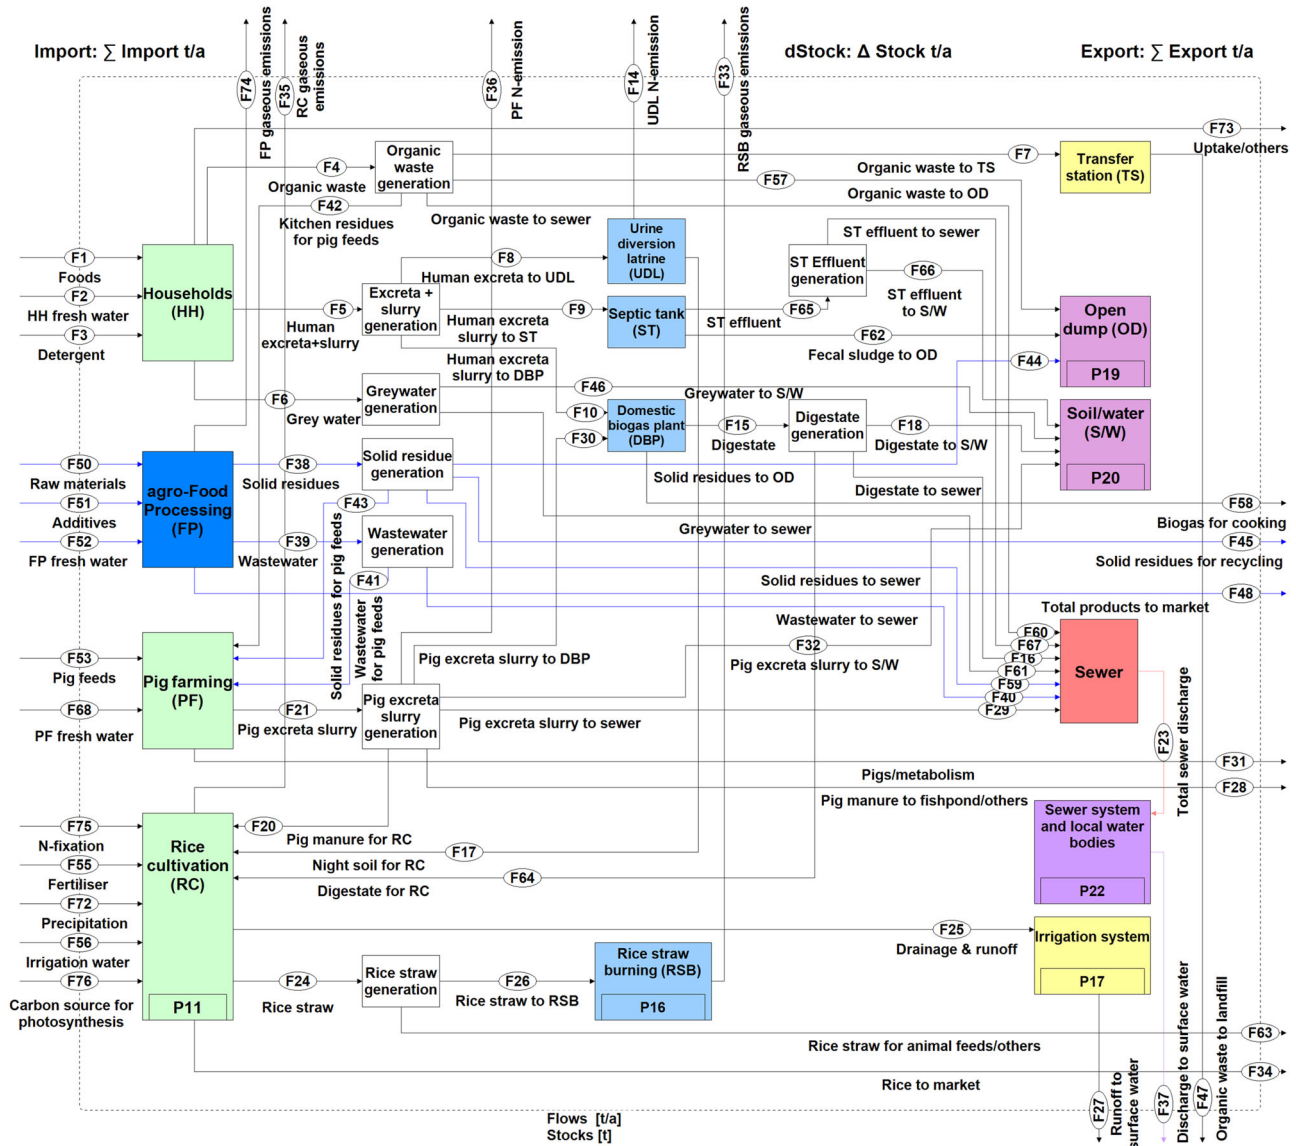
Import: ∑ Import t/a

dStock: Δ Stock t/a

Export: ∑ Export t/a

F74 FP gaseous emissions

F35 RC gaseous emissions

F36 PF N-emission

F14 UDL N-emission

F33 RSB gaseous emissions

F73 Uptake/others

F7

Transfer station (TS)

F4

Organic waste generation

Organic waste

F57 Organic waste to TS

Organic waste to OD

F42

Kitchen residues for pig feeds

Organic waste to sewer

Urine diversion latrine (UDL)

ST effluent to sewer

F1 Foods

F2 HH fresh water

F3 Detergent

Households (HH)

F8

Human excreta to UDL

ST Effluent generation

F66

F5

Excreta + slurry generation

Human excreta+slurry

F9

Human excreta slurry to ST

Septic tank (ST)

ST effluent

F65

ST effluent to S/W

Open dump (OD)

P19

F62

Fecal sludge to OD

Human excreta slurry to DBP

F44

F6

Grey water

Greywater generation

F46

Greywater to S/W

Soil/water (S/W)

P20

F10

Domestic biogas plant (DBP)

F15

Digestate

Digestate generation

F18

Digestate to S/W

F30

F50 Raw materials

F51 Additives

F52 FP fresh water

agro-Food Processing (FP)

F38

Solid residues

Solid residue generation

Solid residues to OD

Digestate to sewer

F58

Biogas for cooking

F43

Greywater to sewer

F45

Solid residues for recycling

F39

Wastewater

Wastewater generation

Solid residues for pig feeds

F41

Wastewater for pig feeds

Solid residues to sewer

F48

Total products to market

Wastewater to sewer

F60

F67

F16

F61

F59

F40

F29

Sewer

F53 Pig feeds

F68 PF fresh water

Pig farming (PF)

Pig excreta slurry to DBP

F32

Pig excreta slurry to S/W

F21

Pig excreta slurry

Pig excreta slurry generation

Pig excreta slurry to sewer

F23

Total sewer discharge

F31

Pigs/metabolism

F28

Pig manure to fishpond/others

Sewer system and local water bodies

P22

F75 N-fixation

F55 Fertiliser

F72 Precipitation

F56 Irrigation water

F76 Carbon source for photosynthesis

Rice cultivation (RC)

P11

F20

Pig manure for RC

F17

Night soil for RC

F64

Digestate for RC

F25

Drainage & runoff

Irrigation system

P17

F24

Rice straw

Rice straw generation

F26

Rice straw to RSB

Rice straw burning (RSB)

P16

F63

Rice straw for animal feeds/others

F34

Rice to market

F27 Runoff to surface water

F37 Discharge to surface water

F47 Organic waste to landfill

Flows [t/a]
Stocks [t]